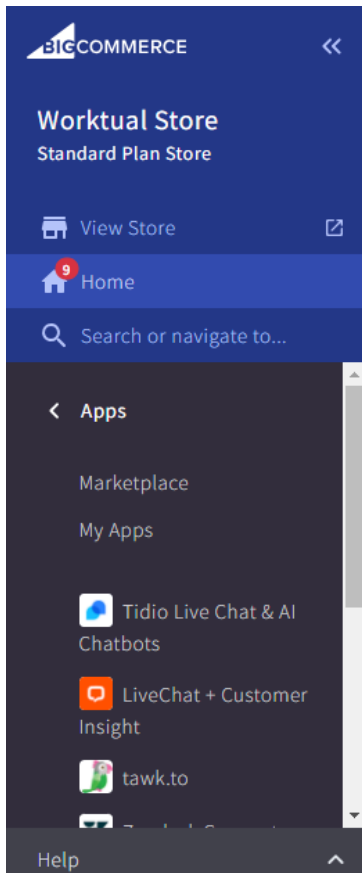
BIGCOMMERCE

«

Worktual Store
Standard Plan Store

View Store

9 Home

Search or navigate to...

< Apps

Marketplace

My Apps

Tidio Live Chat & AI Chatbots

LiveChat + Customer Insight

tawk.to

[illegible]

Help